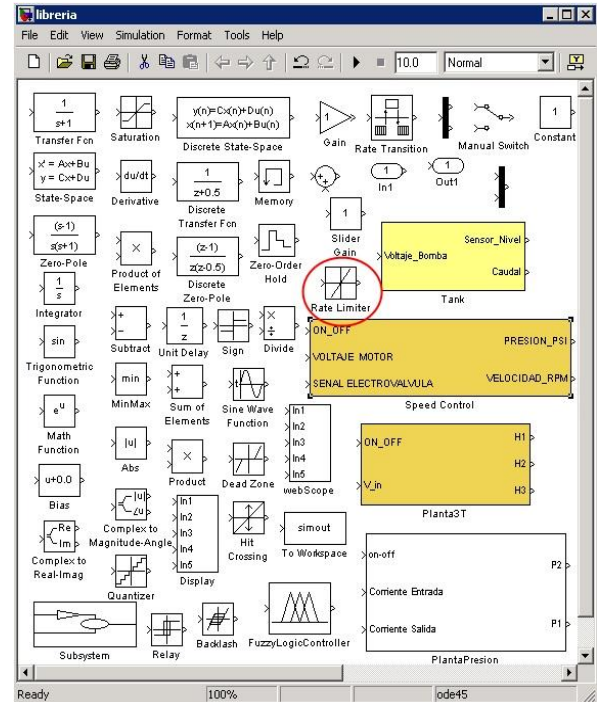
libreria

File Edit View Simulation Format Tools Help

10.0 Normal

$\frac{1}{s+1}$
Transfer Fcn

Saturation

y(n)=Cx(n)+Du(n)
x(n+1)=Ax(n)+Bu(n)
Discrete State-Space

1
Gain

Rate Transition

Manual Switch

1
Constant

x' = Ax+Bu
y = Cx+Du
State-Space

du/dt
Derivative

$\frac{1}{z+0.5}$
Discrete Transfer Fcn

Memory

1
In1

1
Out1

1
Slider Gain

$\frac{(s-1)}{s(s+1)}$
Zero-Pole

Product of Elements

$\frac{(z-1)}{z(z-0.5)}$
Discrete Zero-Pole

Zero-Order Hold

Voltaje_Bomba
Sensor_Nivel
Caudal
Tank

$\frac{1}{s}$
Integrator

Rate Limiter

sin
Trigonometric Function

Subtract

$\frac{1}{z}$
Unit Delay

Sign

Divide

ON_OFF
VOLTAJE MOTOR
SENAL ELECTROVALVULA
PRESION_PSI
VELOCIDAD_RPM
Speed Control

min
MinMax

Sum of Elements

Sine Wave Function

In1
In2
In3
In4
In5
webScope

$e^u$
Math Function

|u|
Abs

Product

Dead Zone

ON_OFF
V_in
H1
H2
H3
Planta3T

u+0.0
Bias

|u|
∠u
Complex to Magnitude-Angle

In1
In2
In3
In4
In5
Display

Hit Crossing

simout
To Workspace

Re
Im
Complex to Real-Imag

Quantizer

on-off
Corriente Entrada
Corriente Salida
P2
P1
PlantaPresion

Subsystem

Relay

Backlash

FuzzyLogicController

Ready 100% ode45